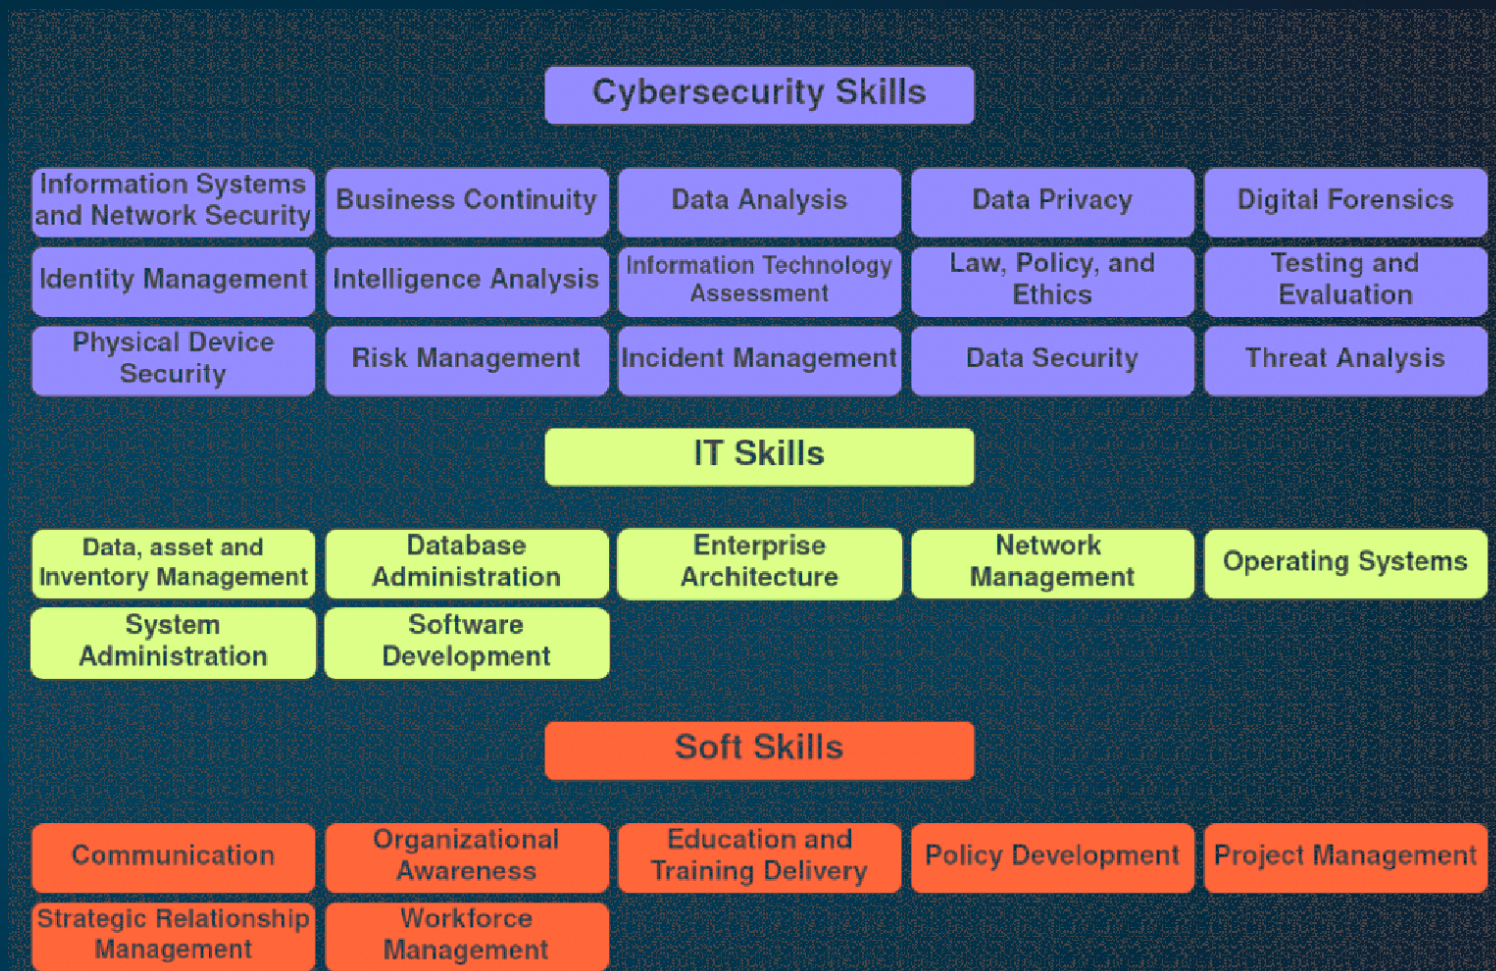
Cybersecurity Skills

Information Systems and Network Security

Business Continuity

Data Analysis

Data Privacy

Digital Forensics

Identity Management

Intelligence Analysis

Information Technology Assessment

Law, Policy, and Ethics

Testing and Evaluation

Physical Device Security

Risk Management

Incident Management

Data Security

Threat Analysis

IT Skills

Data, asset and Inventory Management

Database Administration

Enterprise Architecture

Network Management

Operating Systems

System Administration

Software Development

Soft Skills

Communication

Organizational Awareness

Education and Training Delivery

Policy Development

Project Management

Strategic Relationship Management

Workforce Management